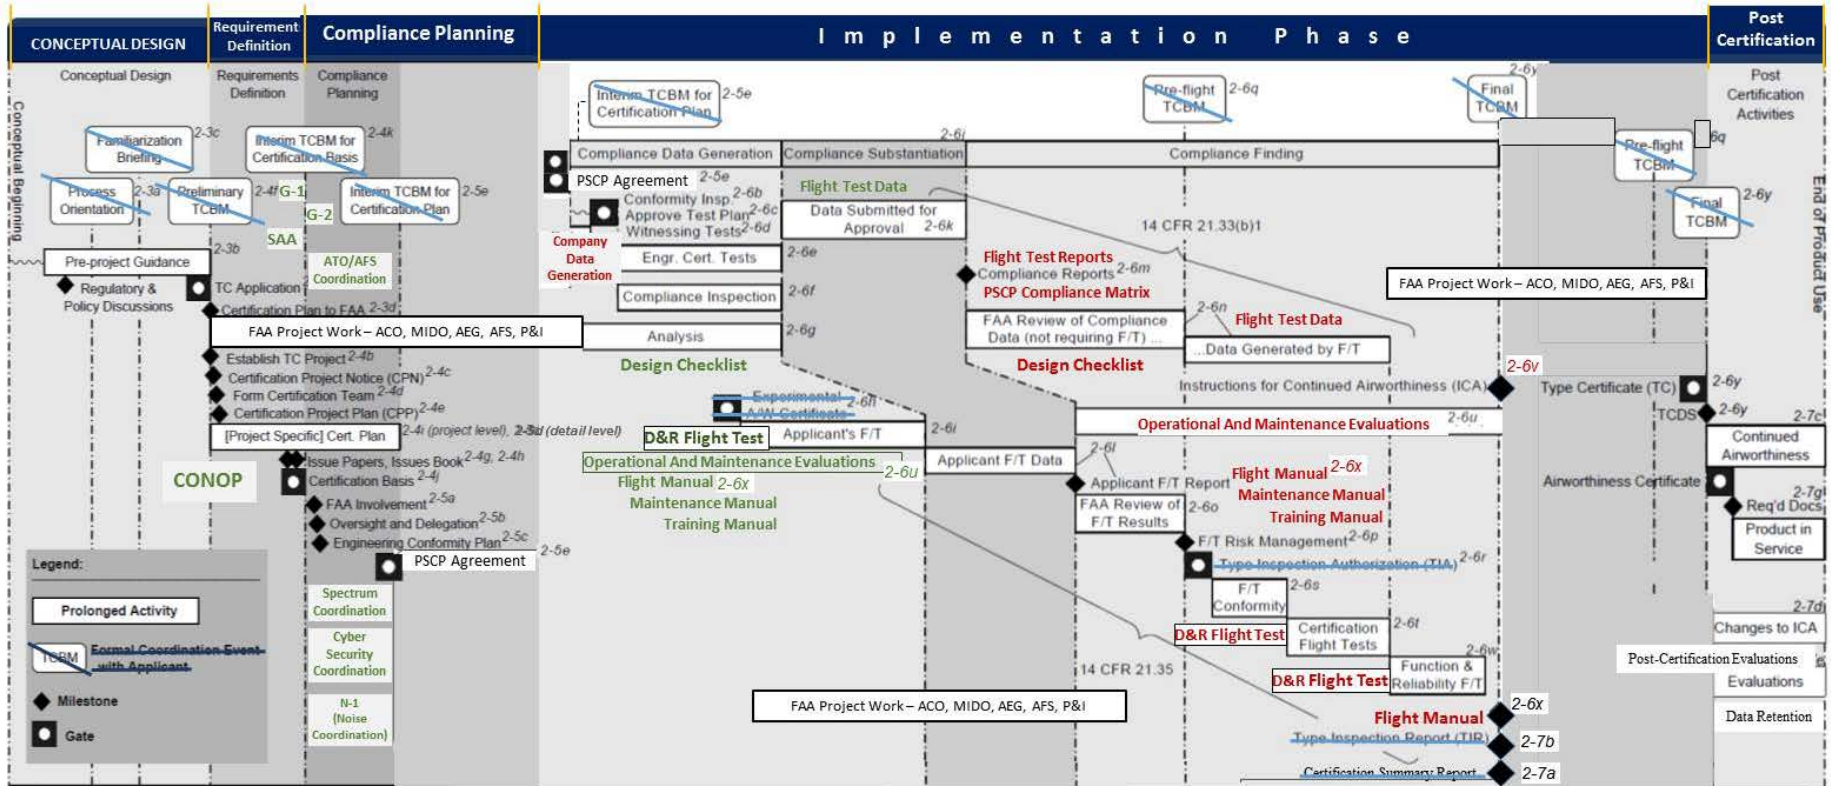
CONCEPTUAL DESIGN

Requirement Definition

Compliance Planning

I m p l e m e n t a t i o n   P h a s e

Post Certification

Conceptual Design

Requirements Definition

Compliance Planning

Post Certification Activities

Conceptual Beginning

Familiarization Briefing 2-3c

Interim TCBM for Certification Basis 2-4k

Process Orientation 2-3a

Preliminary TCBM 2-4f G-1

G-2

Interim TCBM for Certification Plan 2-5e

SAA

2-3b

Pre-project Guidance

Regulatory & Policy Discussions

TC Application

ATO/AFS Coordination

Certification Plan to FAA 2-3d

FAA Project Work – ACO, MIDO, AEG, AFS, P&I

Establish TC Project 2-4b

Certification Project Notice (CPN) 2-4c

Form Certification Team 2-4d

Certification Project Plan (CPP) 2-4e

[Project Specific] Cert. Plan

2-4i (project level), 2-5d (detail level)

CONOP

Issue Papers, Issues Book 2-4g, 2-4h

Certification Basis 2-4j

FAA Involvement 2-5a

Oversight and Delegation 2-5b

Engineering Conformity Plan 2-5c

2-5e

PSCP Agreement

Spectrum Coordination

Cyber Security Coordination

N-1 (Noise Coordination)

Legend:

Prolonged Activity

TCBM Formal Coordination Event with Applicant

Milestone

Gate

Interim TCBM for Certification Plan 2-5e

Pre-flight TCBM 2-6q

2-6y

Final TCBM

2-6i

Compliance Data Generation

Compliance Substantiation

Compliance Finding

Pre-flight TCBM

6q

PSCP Agreement 2-5e

Flight Test Data

Conformity Insp. 2-6b

Approve Test Plan 2-6c

Witnessing Tests 2-6d

Data Submitted for Approval 2-6k

14 CFR 21.33(b)1

Final TCBM 2-6y

End of Product Use

Company Data Generation

Engr. Cert. Tests 2-6e

Flight Test Reports

Compliance Reports 2-6m

PSCP Compliance Matrix

FAA Project Work – ACO, MIDO, AEG, AFS, P&I

Compliance Inspection 2-6f

Analysis 2-6g

FAA Review of Compliance Data (not requiring F/T) ...

2-6n

Flight Test Data

...Data Generated by F/T

Design Checklist

Design Checklist

2-6v

Instructions for Continued Airworthiness (ICA)

Type Certificate (TC) 2-6y

TCDS 2-6y

2-7c

Experimental A/W Certificate 2-6h

D&R Flight Test

Applicant's F/T 2-6i

Operational And Maintenance Evaluations 2-6u

Continued Airworthiness

Operational And Maintenance Evaluations 2-6u

Applicant F/T Data

2-6l

Flight Manual 2-6x

Maintenance Manual

Training Manual

Applicant F/T Report

Flight Manual 2-6x

Maintenance Manual

Training Manual

Airworthiness Certificate

2-7g

Req'd Docs

FAA Review of F/T Results 2-6o

Product in Service

F/T Risk Management 2-6p

Type Inspection Authorization (TIA) 2-6r

F/T Conformity 2-6s

2-7d

D&R Flight Test

Certification Flight Tests 2-6t

Changes to ICA

2-6w

Post-Certification Evaluations

14 CFR 21.35

D&R Flight Test

Function & Reliability F/T

Evaluations

FAA Project Work – ACO, MIDO, AEG, AFS, P&I

2-6x

Data Retention

Flight Manual

Type Inspection Report (TIR) 2-7b

Certification Summary Report 2-7a